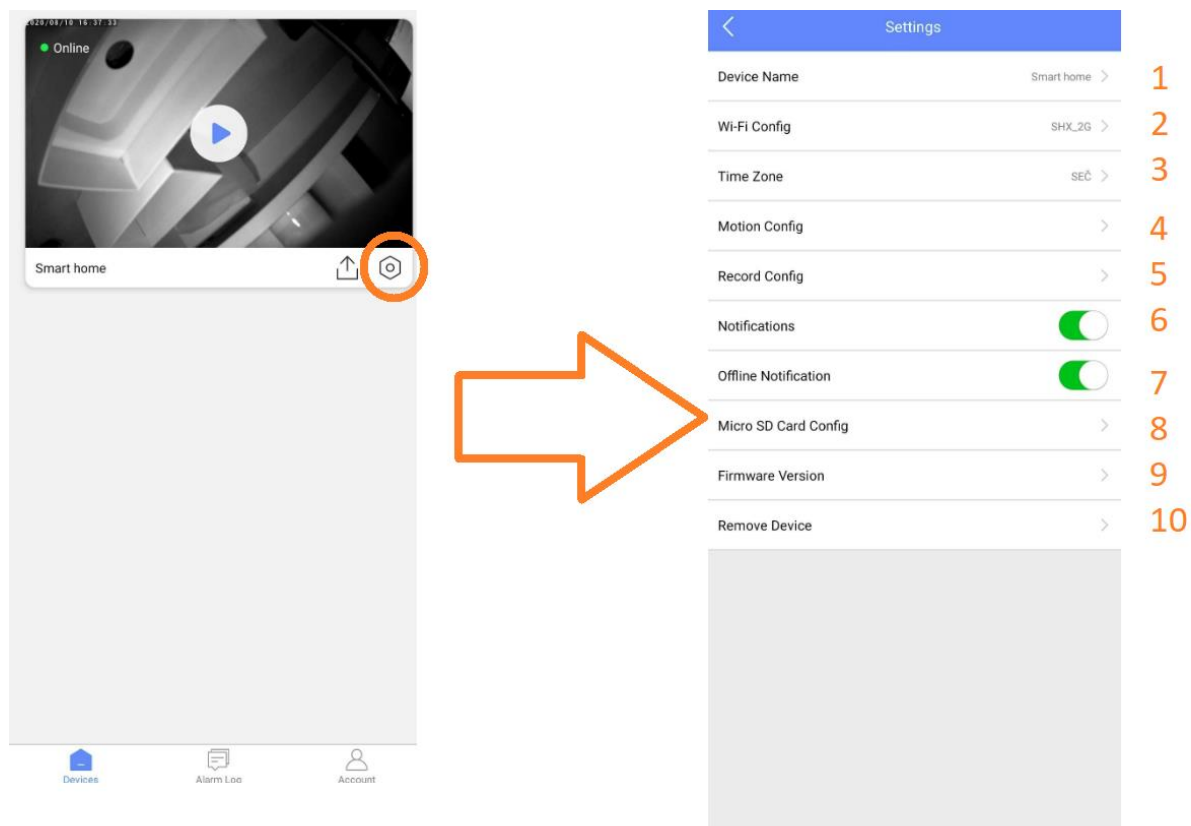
2020/08/10 16:37:33
Online

Smart home

Devices
Alarm Log
Account

Settings

| | | |
|---|---|---|
| Device Name | Smart home > | 1 |
| Wi-Fi Config | SHX_2G > | 2 |
| Time Zone | SEČ > | 3 |
| Motion Config | > | 4 |
| Record Config | > | 5 |
| Notifications | | 6 |
| Offline Notification | | 7 |
| Micro SD Card Config | > | 8 |
| Firmware Version | > | 9 |
| Remove Device | > | 10 |